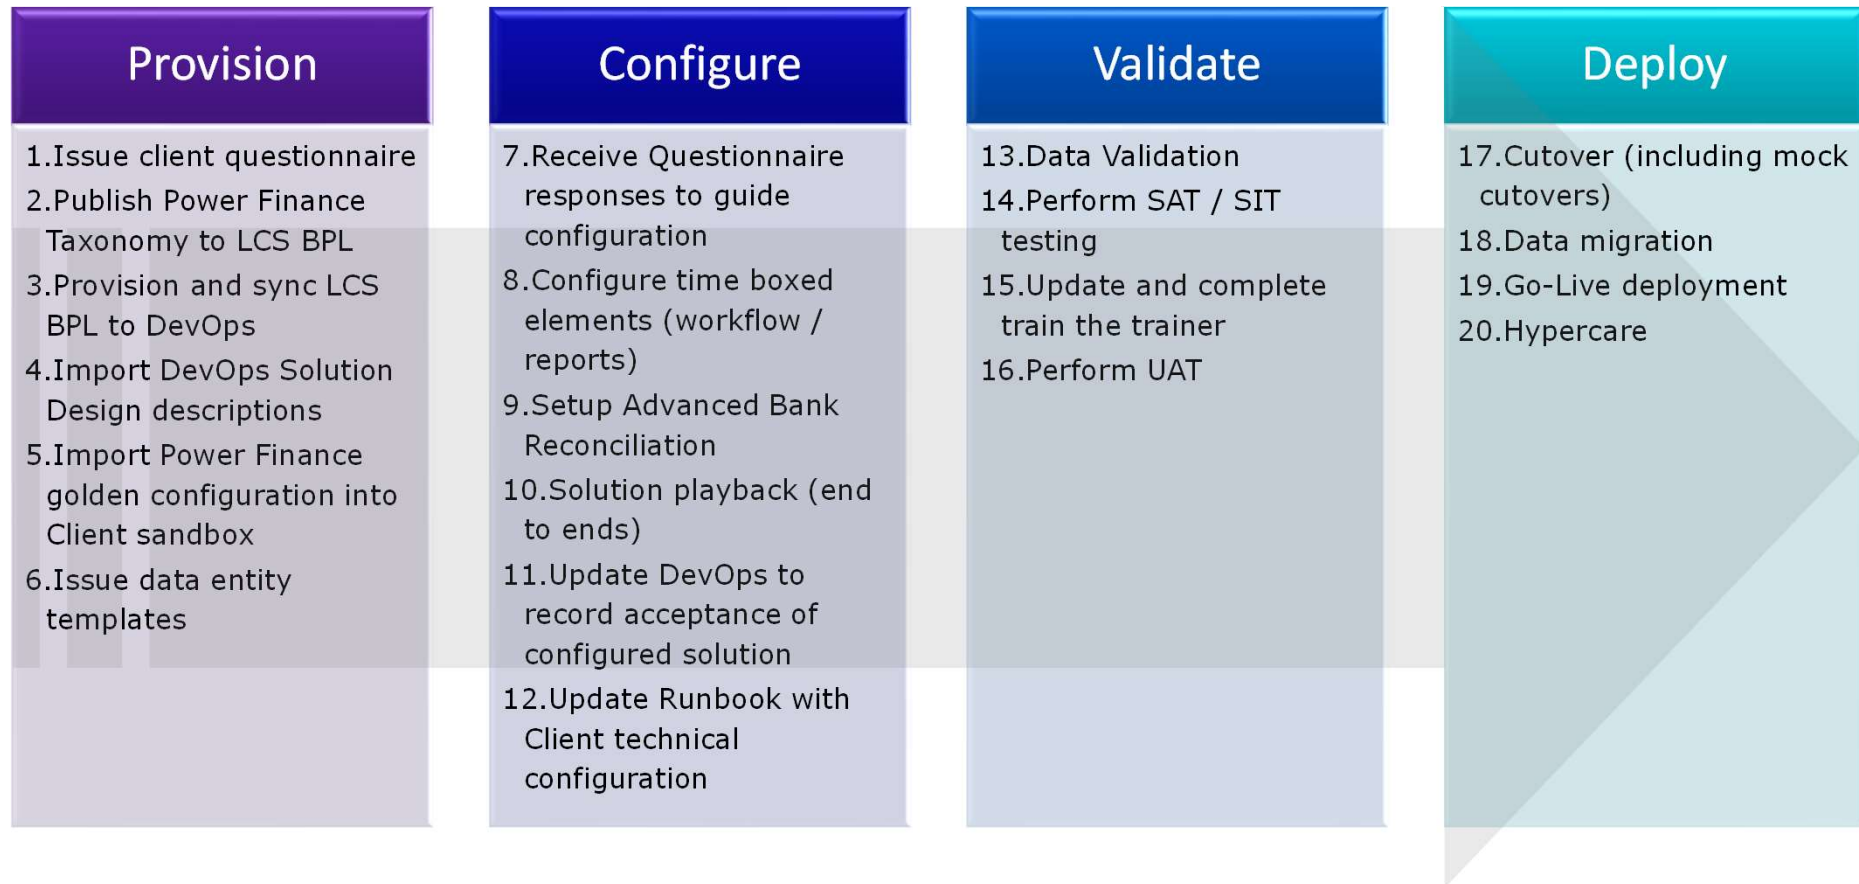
Provision

1.Issue client questionnaire
2.Publish Power Finance Taxonomy to LCS BPL
3.Provision and sync LCS BPL to DevOps
4.Import DevOps Solution Design descriptions
5.Import Power Finance golden configuration into Client sandbox
6.Issue data entity templates

Configure

7.Receive Questionnaire responses to guide configuration
8.Configure time boxed elements (workflow / reports)
9.Setup Advanced Bank Reconciliation
10.Solution playback (end to ends)
11.Update DevOps to record acceptance of configured solution
12.Update Runbook with Client technical configuration

Validate

13.Data Validation
14.Perform SAT / SIT testing
15.Update and complete train the trainer
16.Perform UAT

Deploy

17.Cutover (including mock cutovers)
18.Data migration
19.Go-Live deployment
20.Hypercare